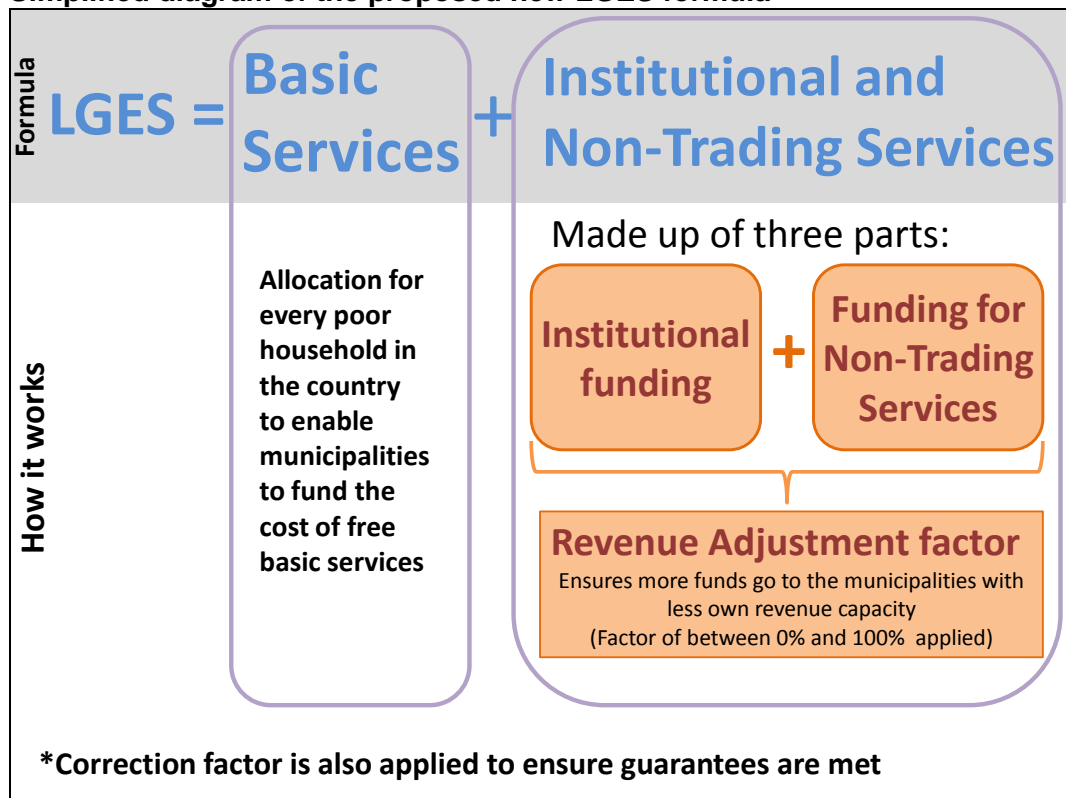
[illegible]

Formula

LGES = Basic Services + Institutional and Non-Trading Services

How it works

Allocation for every poor household in the country to enable municipalities to fund the cost of free basic services

Made up of three parts:

Institutional funding + Funding for Non-Trading Services

Revenue Adjustment factor
Ensures more funds go to the municipalities with less own revenue capacity
(Factor of between 0% and 100% applied)

*Correction factor is also applied to ensure guarantees are met